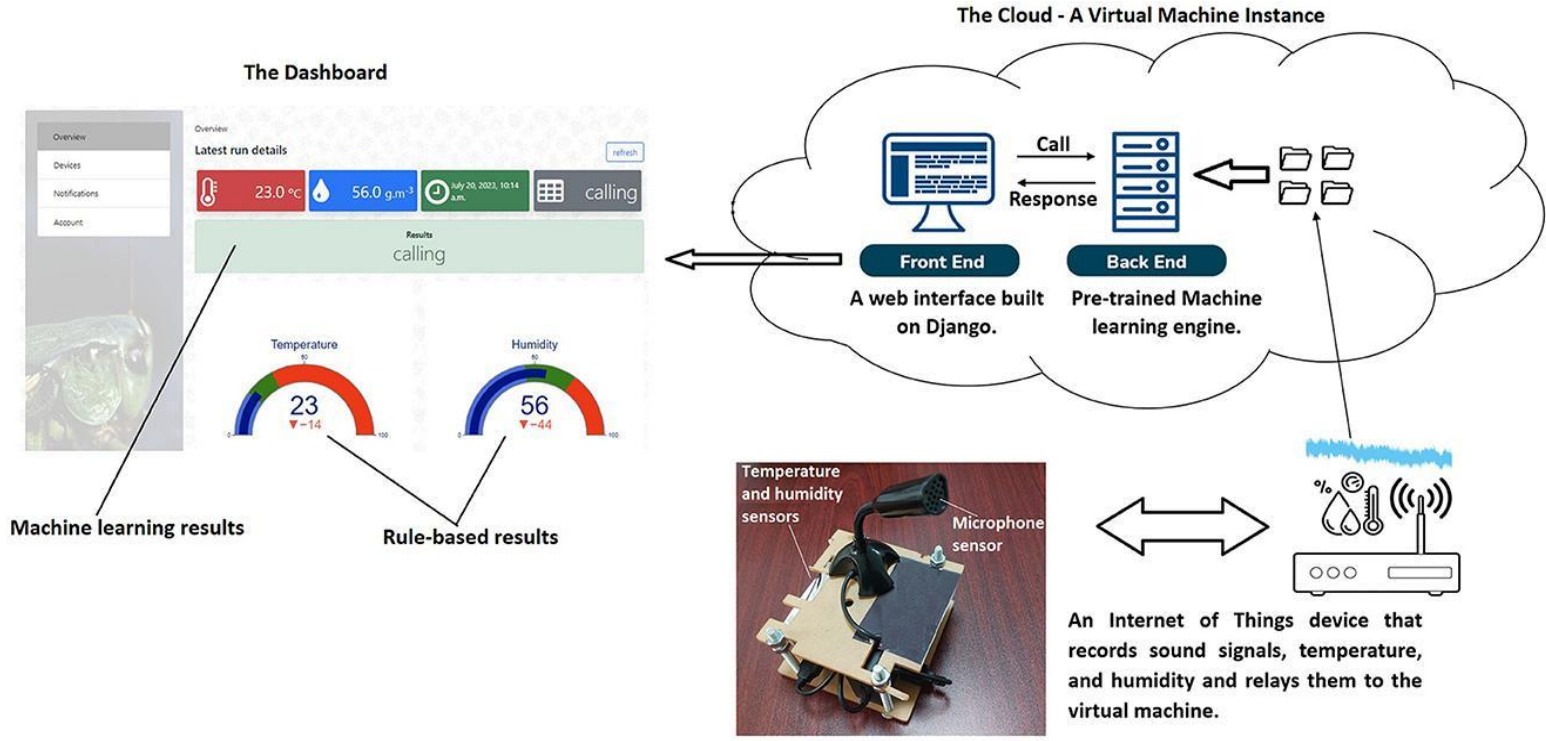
The Dashboard

Overview
Devices
Notifications
Account

Overview
Latest run details
refresh

23.0 °C
56.0 g.m$^{-3}$
July 20, 2023, 10:14 a.m.
calling

Results
calling

Temperature
50
23
▼−14
0
100

Humidity
50
56
▼−44
0
100

Machine learning results

Rule-based results

The Cloud - A Virtual Machine Instance

Call
Response

Front End
A web interface built on Django.

Back End
Pre-trained Machine learning engine.

Temperature and humidity sensors

Microphone sensor

%

An Internet of Things device that records sound signals, temperature, and humidity and relays them to the virtual machine.